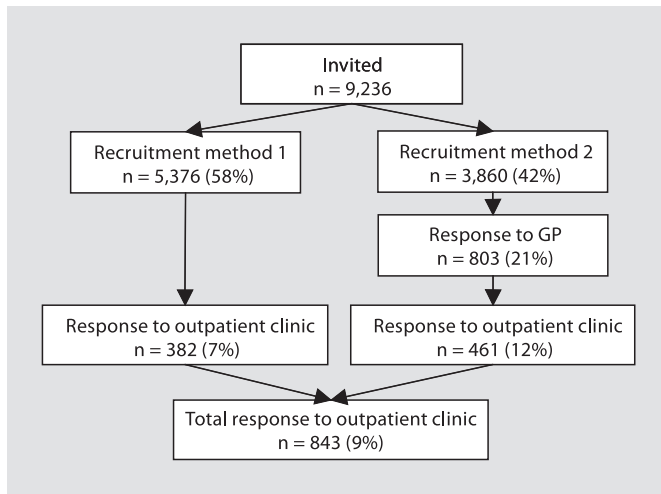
Invited
n = 9,236

Recruitment method 1
n = 5,376 (58%)

Recruitment method 2
n = 3,860 (42%)

Response to GP
n = 803 (21%)

Response to outpatient clinic
n = 382 (7%)

Response to outpatient clinic
n = 461 (12%)

Total response to outpatient clinic
n = 843 (9%)